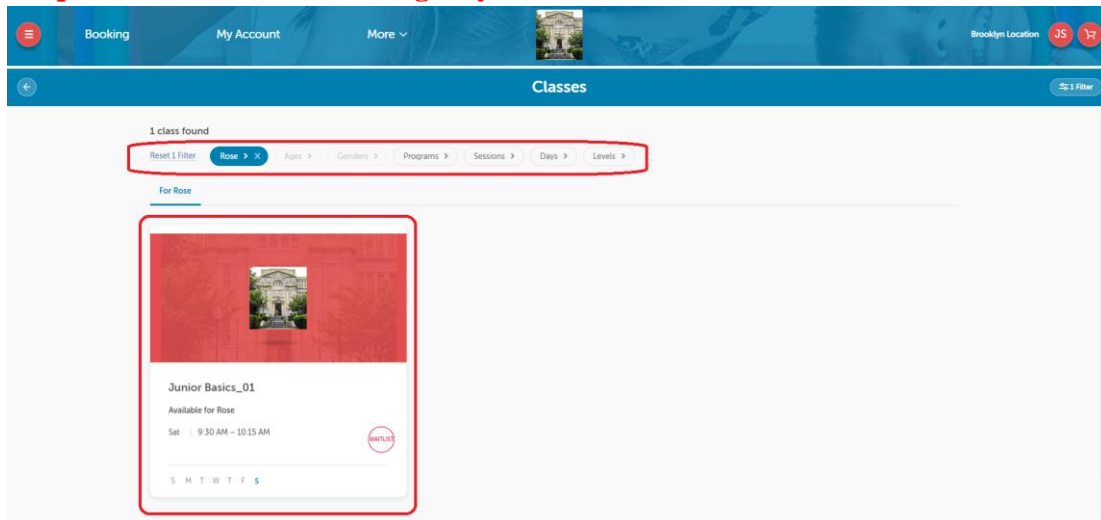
Booking
My Account
More
Brooklyn Location
JS

Classes
1 Filter

1 class found
Reset 1 Filter
Rose ×
Ages
Genders
Programs
Sessions
Days
Levels

For Rose

Junior Basics_01
Available for Rose
Sat | 9:30 AM – 10:15 AM
WAITLIST
S M T W T F S